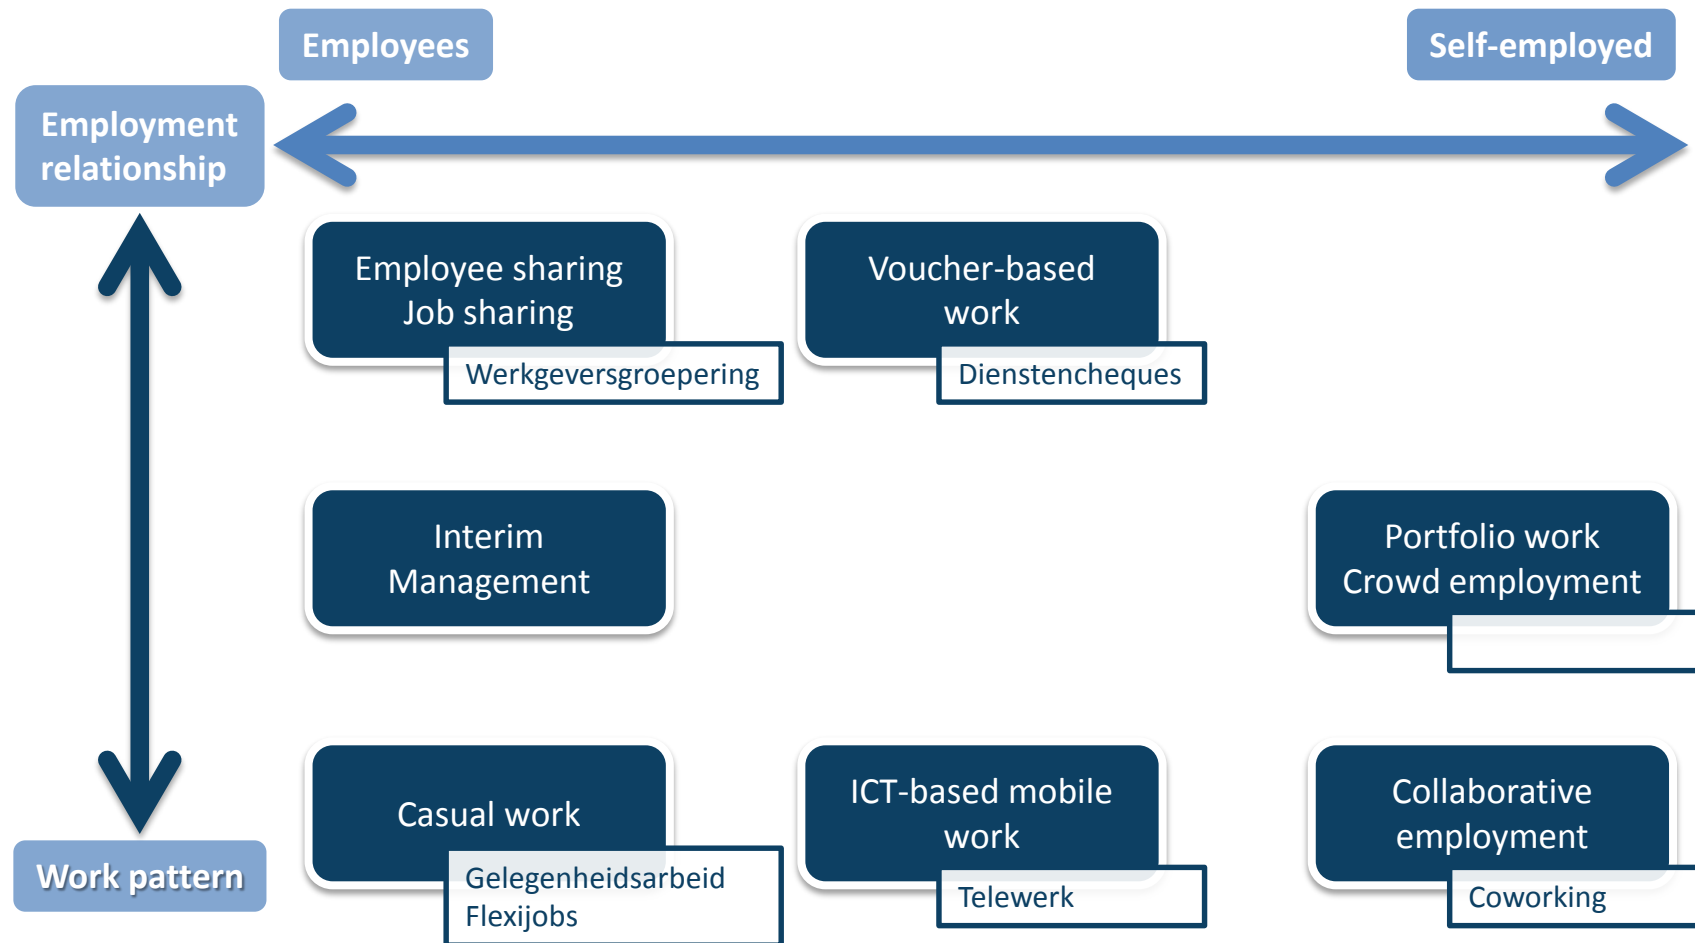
Employees

Self-employed

Employment relationship

Employee sharing
Job sharing

Werkgeversgroepering

Voucher-based work

Dienstencheques

Interim Management

Portfolio work
Crowd employment

Casual work

Gelegenheidsarbeid
Flexijobs

ICT-based mobile work

Telewerk

Collaborative employment

Coworking

Work pattern